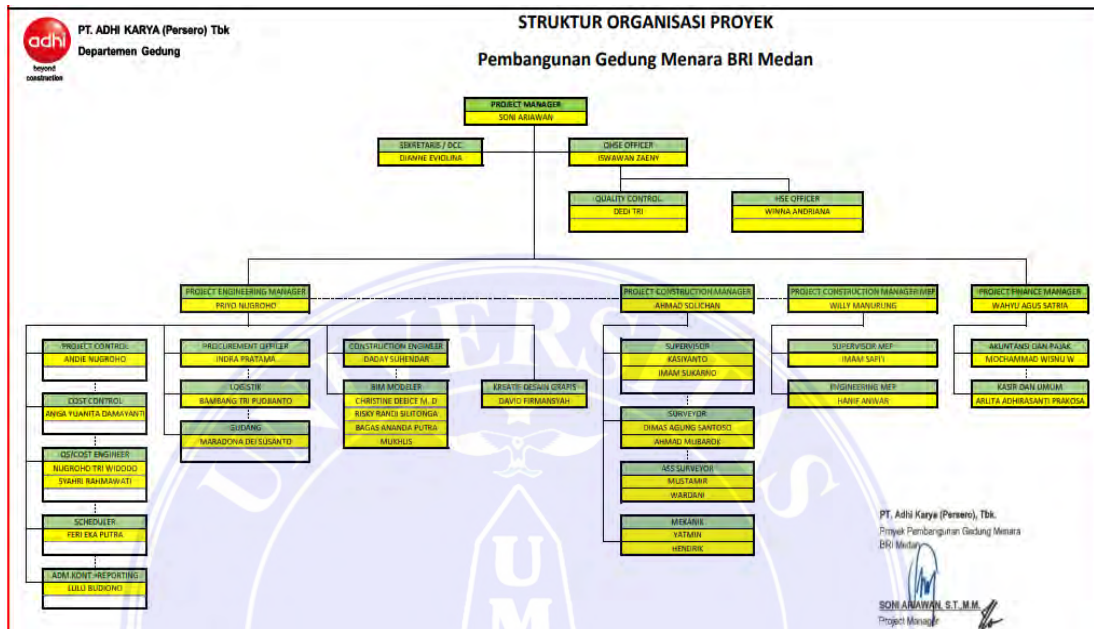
adhi
beyond construction

PT. ADHI KARYA (Persero) Tbk
Departemen Gedung

STRUKTUR ORGANISASI PROYEK

Pembangunan Gedung Menara BRI Medan

PROJECT MANAGER
SONI ARIAWAN

SEKRETARIS / DCC
DIAMNE EVIOLINA

QHSE OFFICER
ISWAWAN ZAENY

QUALITY CONTROL
DEDI TRI

HSE OFFICER
WINNA ANDRIANA

PROJECT ENGINEERING MANAGER
PRIYO NUGROHO

PROJECT CONSTRUCTION MANAGER
AHMAD SOLICHAN

PROJECT CONSTRUCTION MANAGER MEP
WILLY MANURUNG

PROJECT FINANCE MANAGER
WAHYU AGUS SATRIA

PROJECT CONTROL
ANDIE NUGROHO

COST CONTROL
ANISA YUANITA DAMAYANTI

QS/COST ENGINEER
NUGROHO TRI WIDODO
SYAHRI RAHMAWATI

SCHEDULER
FERI EKA PUTRA

ADM KONT.+REPORTING
LULU BUDIONO

PROCUREMENT OFFICER
INDRA PRATAMA

LOGISTIK
BAMBANG TRI PUDBANTO

GUDANG
MARADONA DEI SUSANTO

CONSTRUCTION ENGINEER
DADAY SUHENDAR

BIM MODELER
CHRISTINE DEBICT M. D
RISKY RANDI SILITONGA
BAGAS ANANDA PUTRA
MUKHLIS

KREATIF DESAIN GRAFIS
DAVID FIRMANSYAH

SUPERVISOR
KASIYANTO
IMAM SUKARNO

SURVEYOR
DIMAS AGUNG SANTOSO
AHMAD MUBAROK

ASS SURVEYOR
MUSTAMIR
WARDANI

MEKANIK
YATMIN
HENDRIK

SUPERVISOR MEP
IMAM SAFII

ENGINEERING MEP
HANIF ANWAR

AKUNTANSI DAN PAJAK
MOCHAMMAD WISNU W

KASIR DAN UMUM
ARLITA ADHIRASANTI PRAKOSA

PT. Adhi Karya (Persero), Tbk.
Proyek Pembangunan Gedung Menara BRI Medan

SONI ARIAWAN, S.T., M.M.
Project Manager